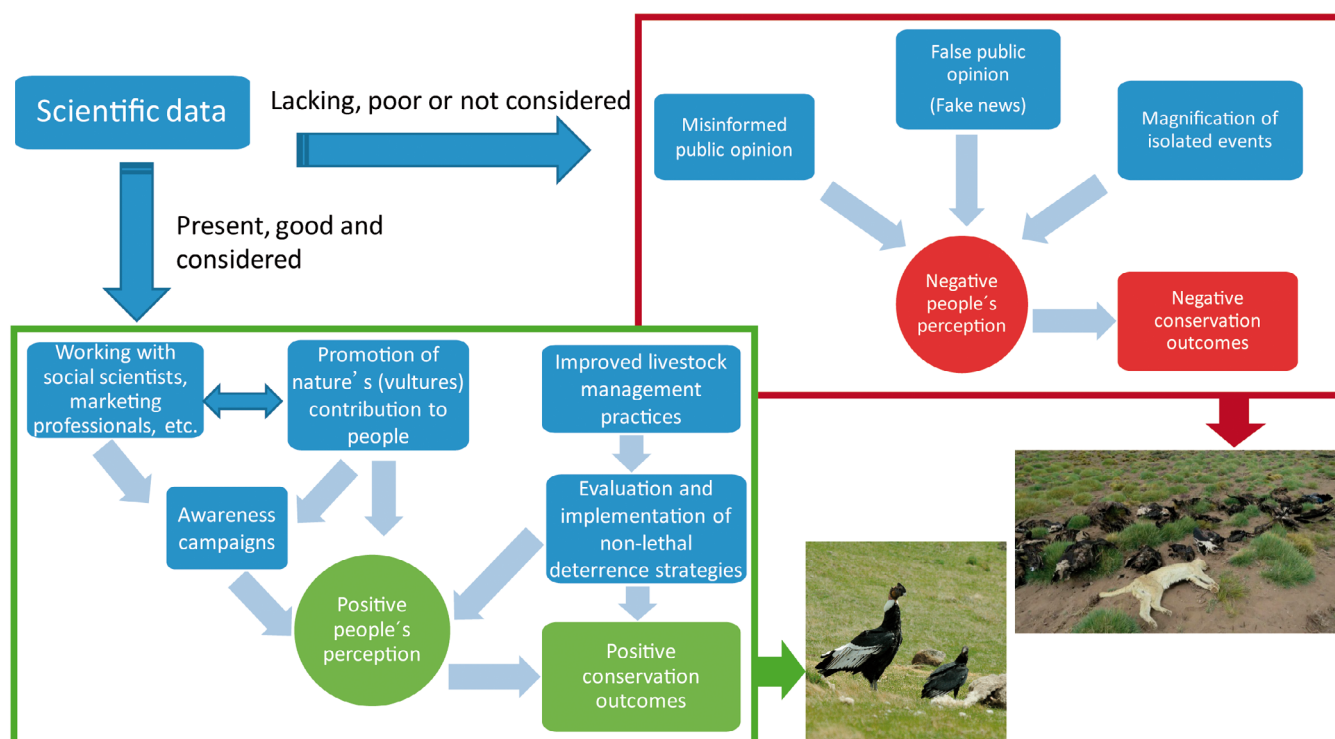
Scientific data

Lacking, poor or not considered

Present, good and considered

Misinformed public opinion

False public opinion (Fake news)

Magnification of isolated events

Negative people´s perception

Negative conservation outcomes

Working with social scientists, marketing professionals, etc.

Promotion of nature’s (vultures) contribution to people

Improved livestock management practices

Awareness campaigns

Evaluation and implementation of non-lethal deterrence strategies

Positive people´s perception

Positive conservation outcomes